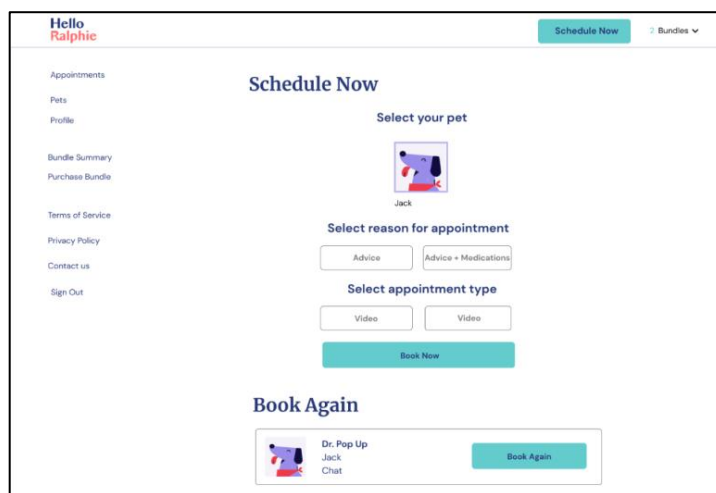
Hello
Ralphie

Schedule Now

2 Bundles

Appointments

Pets

Profile

Bundle Summary

Purchase Bundle

Terms of Service

Privacy Policy

Contact us

Sign Out

Schedule Now

Select your pet

Jack

Select reason for appointment

Advice

Advice + Medications

Select appointment type

Video

Video

Book Now

Book Again

Dr. Pop Up
Jack
Chat

Book Again